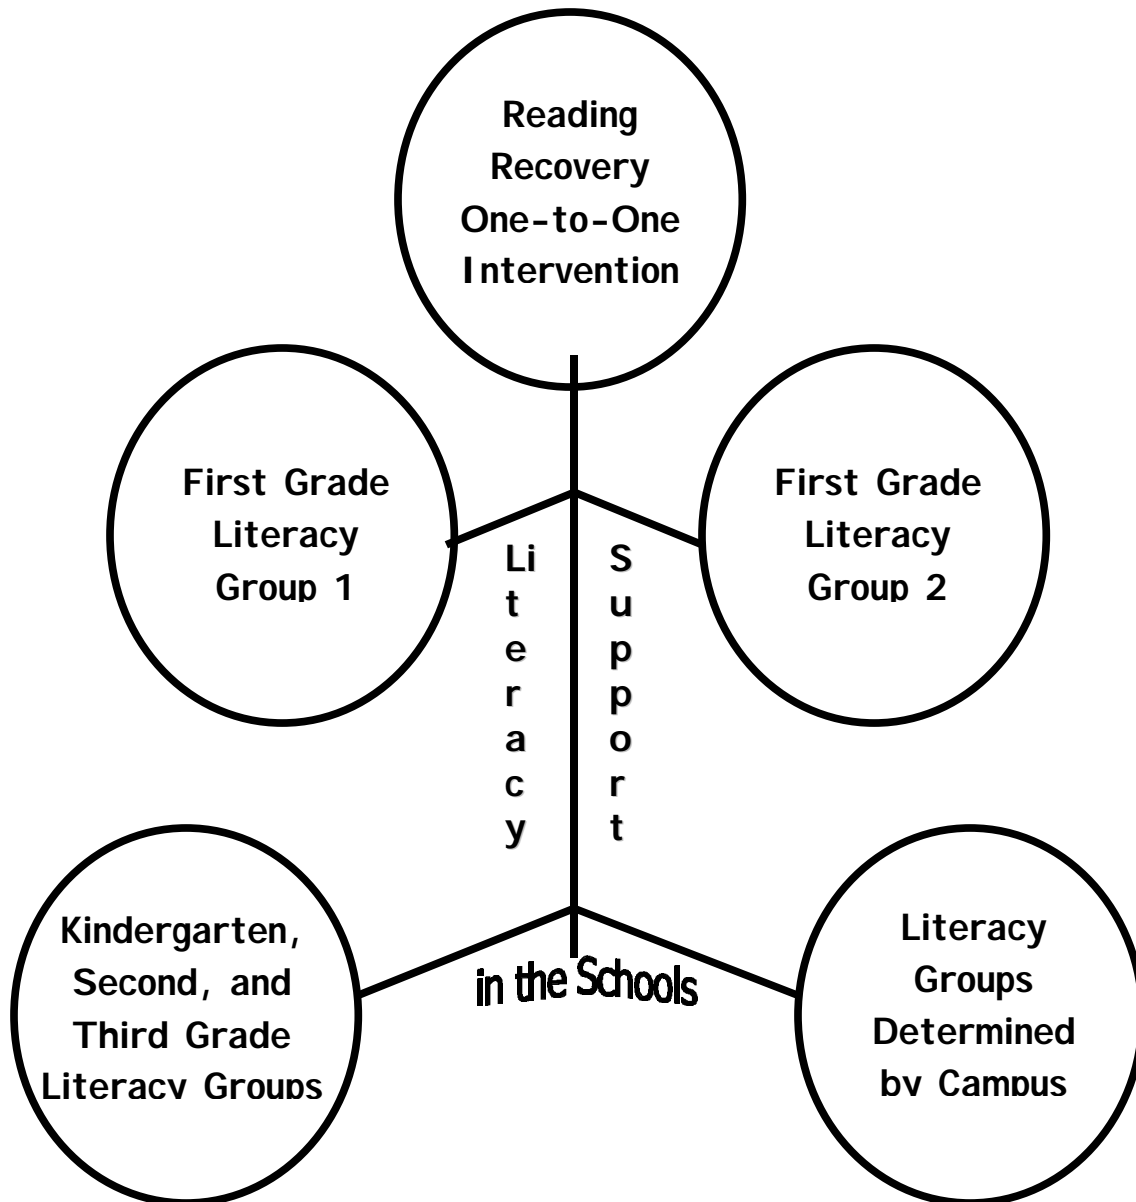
Reading Recovery One-to-One Intervention

First Grade Literacy Group 1

First Grade Literacy Group 2

Literacy

Support

in the Schools

Kindergarten, Second, and Third Grade Literacy Groups

Literacy Groups Determined by Campus